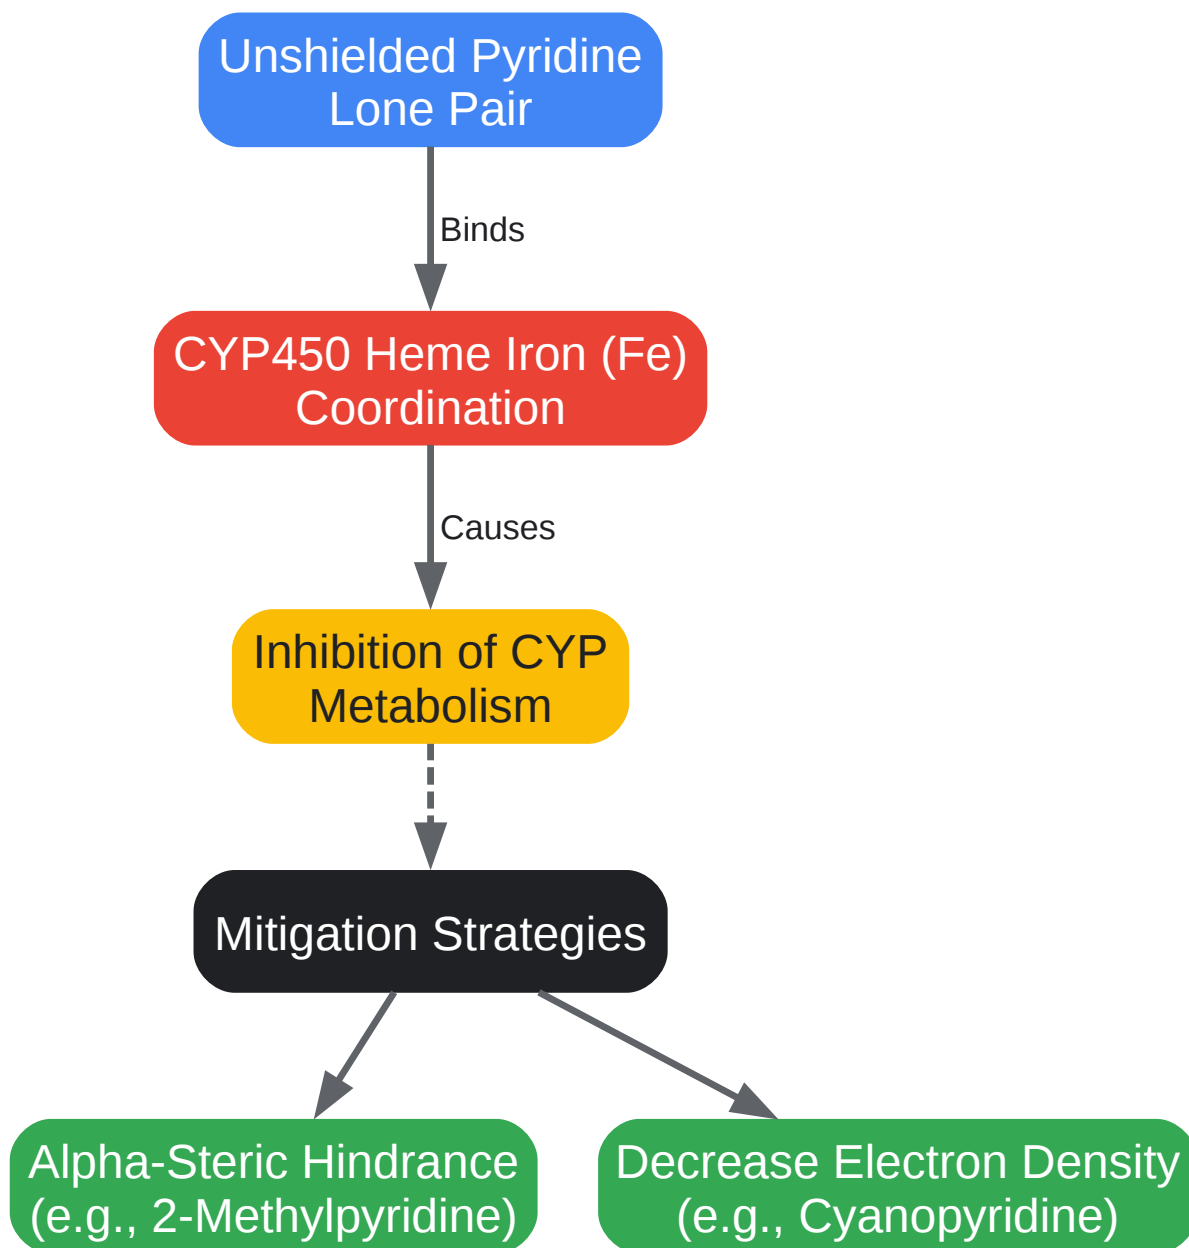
Unshielded Pyridine Lone Pair

Binds

CYP450 Heme Iron (Fe) Coordination

Causes

Inhibition of CYP Metabolism

Mitigation Strategies

Alpha-Steric Hindrance (e.g., 2-Methylpyridine)

Decrease Electron Density (e.g., Cyanopyridine)